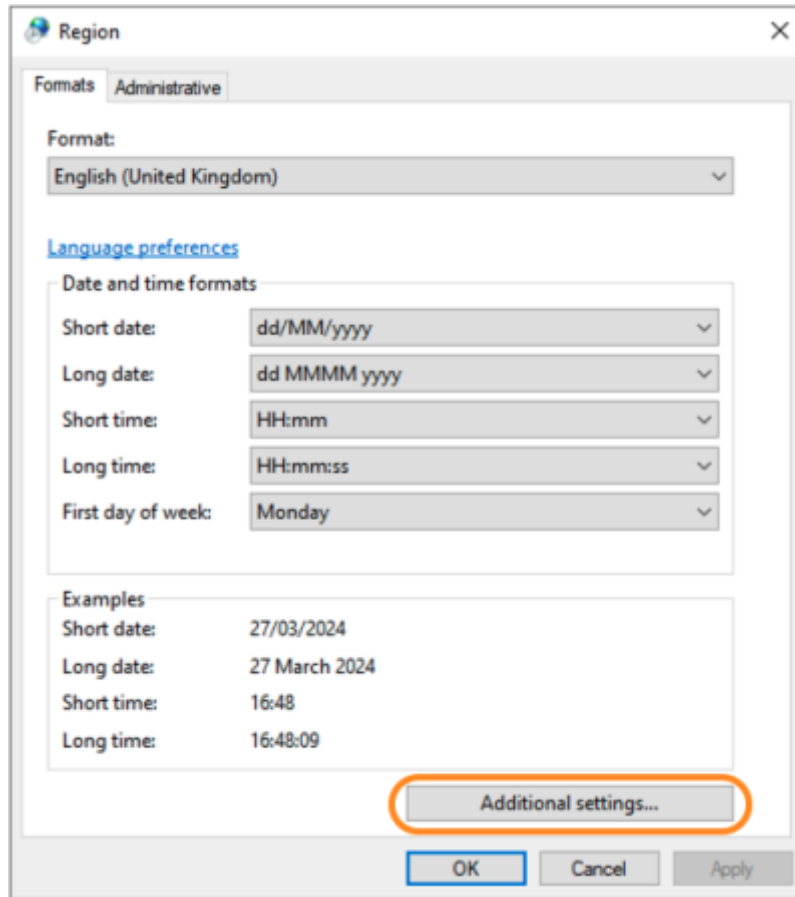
Region

Formats Administrative

Format:
English (United Kingdom)

Language preferences

Date and time formats
Short date: dd/MM/yyyy
Long date: dd MMMM yyyy
Short time: HH:mm
Long time: HH:mm:ss
First day of week: Monday

Examples
Short date: 27/03/2024
Long date: 27 March 2024
Short time: 16:48
Long time: 16:48:09

Additional settings...

OK Cancel Apply